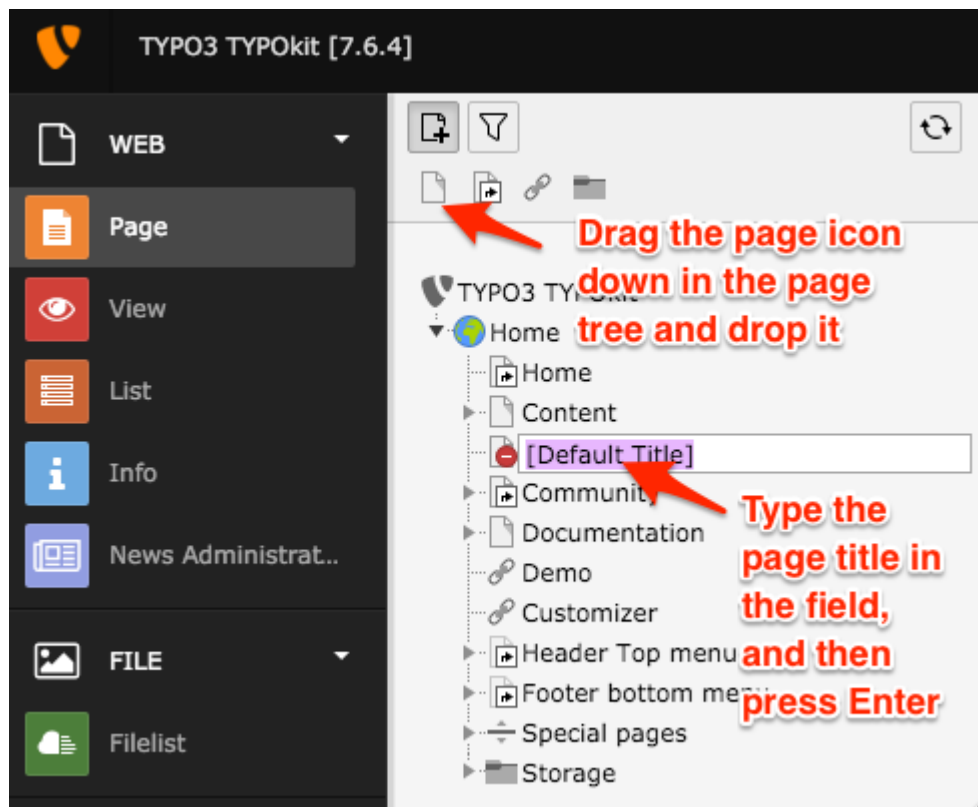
TYPO3 TYPOkit [7.6.4]

WEB

Page

View

List

Info

News Administrat...

FILE

Filelist

Drag the page icon down in the page tree and drop it

TYPO3 TYP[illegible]kit

Home

Home

Content

[Default Title]

Community

Documentation

Demo

Customizer

Header Top menu

Footer bottom me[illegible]

Special pages

Storage

Type the page title in the field, and then press Enter